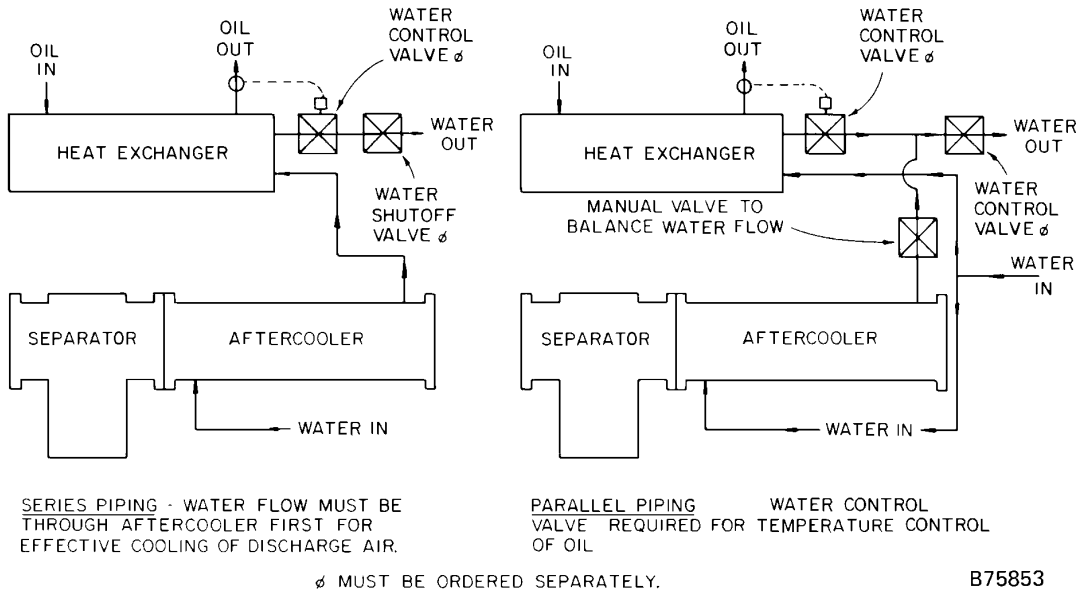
OIL IN

OIL OUT

WATER CONTROL VALVE ø

HEAT EXCHANGER

WATER OUT

WATER SHUTOFF VALVE ø

SEPARATOR

AFTERCOOLER

WATER IN

OIL IN

OIL OUT

WATER CONTROL VALVE ø

HEAT EXCHANGER

WATER OUT

WATER CONTROL VALVE ø

MANUAL VALVE TO BALANCE WATER FLOW

WATER IN

SEPARATOR

AFTERCOOLER

WATER IN

SERIES PIPING - WATER FLOW MUST BE THROUGH AFTERCOOLER FIRST FOR EFFECTIVE COOLING OF DISCHARGE AIR.

PARALLEL PIPING WATER CONTROL VALVE REQUIRED FOR TEMPERATURE CONTROL OF OIL

ø MUST BE ORDERED SEPARATELY.

B75853